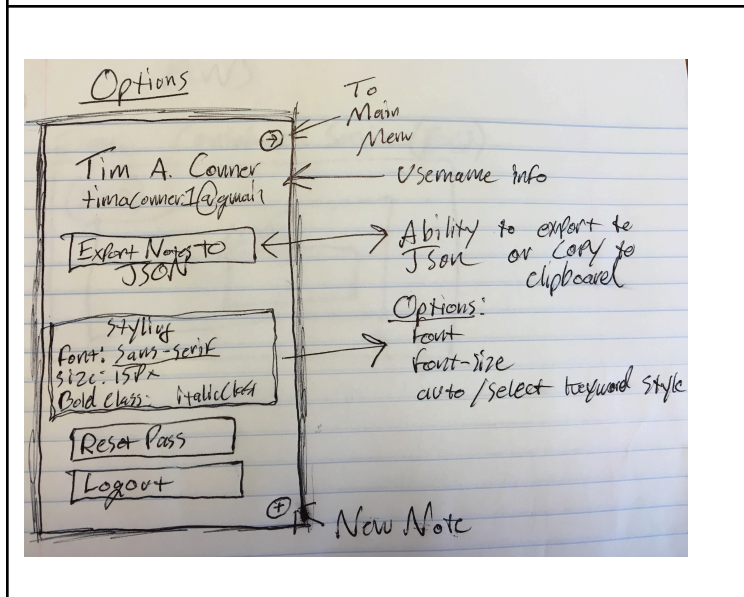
Options

To Main Menu

Tim A. Conner
timaconner1@gmail

Username info

Export Notes to JSON

Ability to export to JSON or copy to clipboard

Styling
Font: Sans-Serif
Size: 15px
Bold class: ItalicClass

Options:
font
font-size
auto/select keyword style

Reset Pass

Logout

New Note